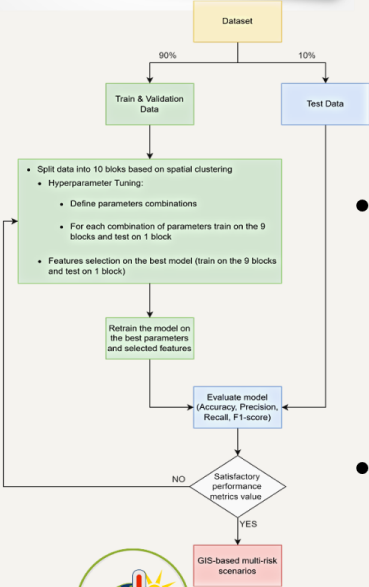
Dataset

90%

10%

Train & Validation Data

Test Data

- Split data into 10 bloks based on spatial clustering
  - Hyperparameter Tuning:
    - Define parameters combinations
    - For each combination of parameters train on the 9 blocks and test on 1 block
  - Features selection on the best model (train on the 9 blocks and test on 1 block)

Retrain the model on the best parameters and selected features

Evaluate model (Accuracy, Precision, Recall, F1-score)

NO

Satisfactory performance metrics value

YES

GIS-based multi-risk scenarios